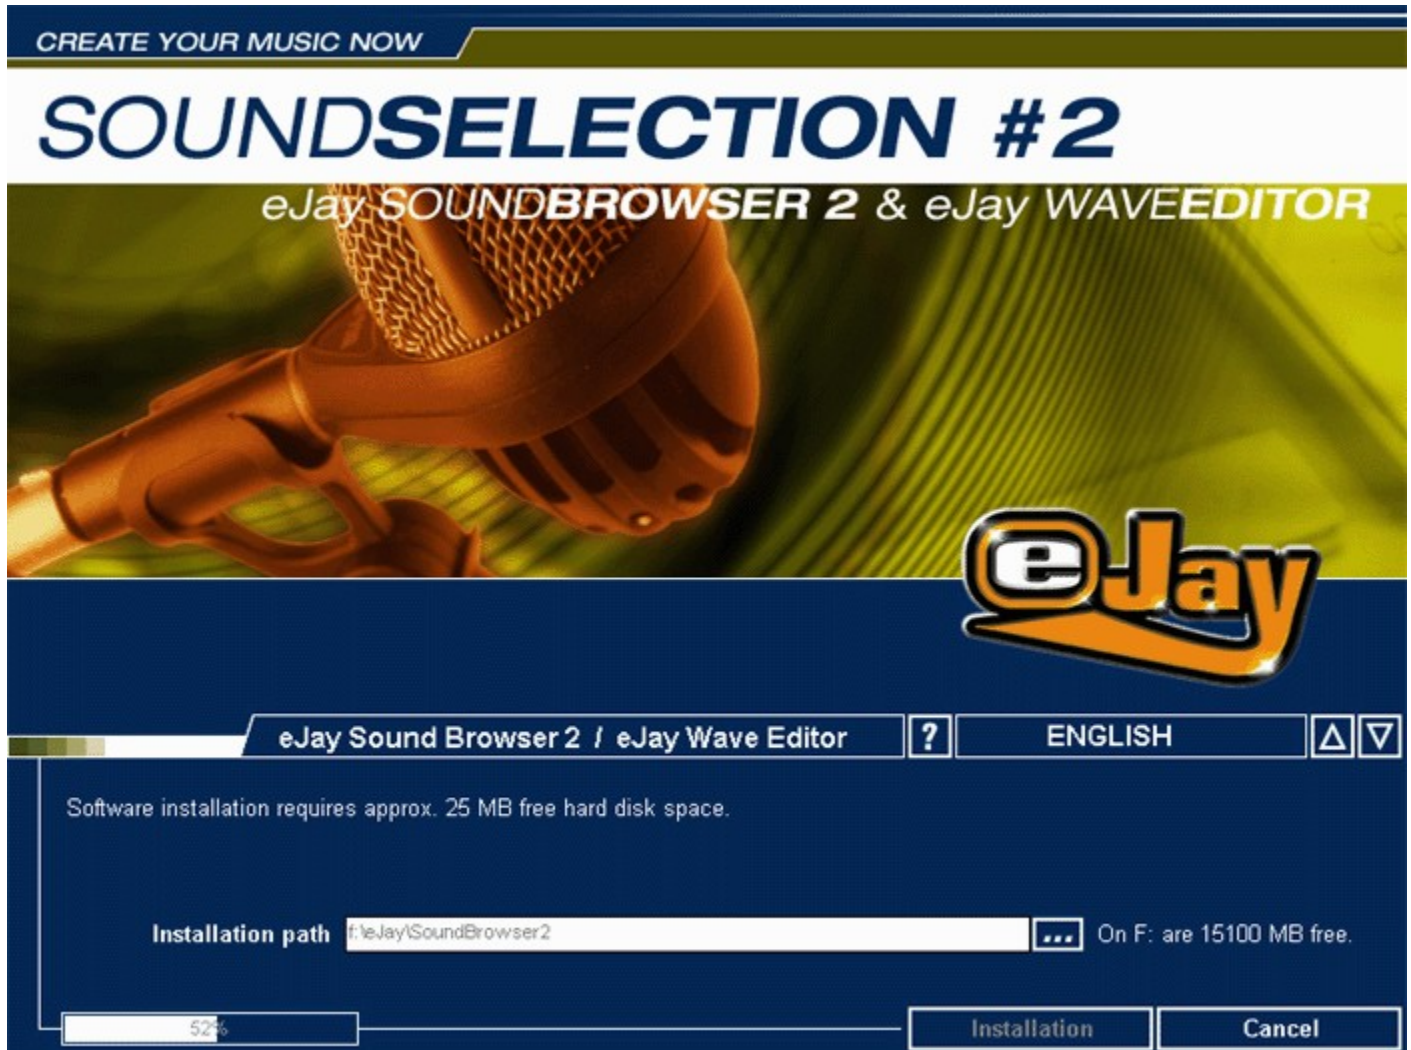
CREATE YOUR MUSIC NOW

SOUNDSELECTION #2

eJay SOUNDBROWSER 2 & eJay WAVEEDITOR

eJay

eJay Sound Browser 2 / eJay Wave Editor

?

ENGLISH

Δ ∇

Software installation requires approx. 25 MB free hard disk space.

Installation path f:\eJay\SoundBrowser2 ... On F: are 15100 MB free.

52%

Installation

Cancel